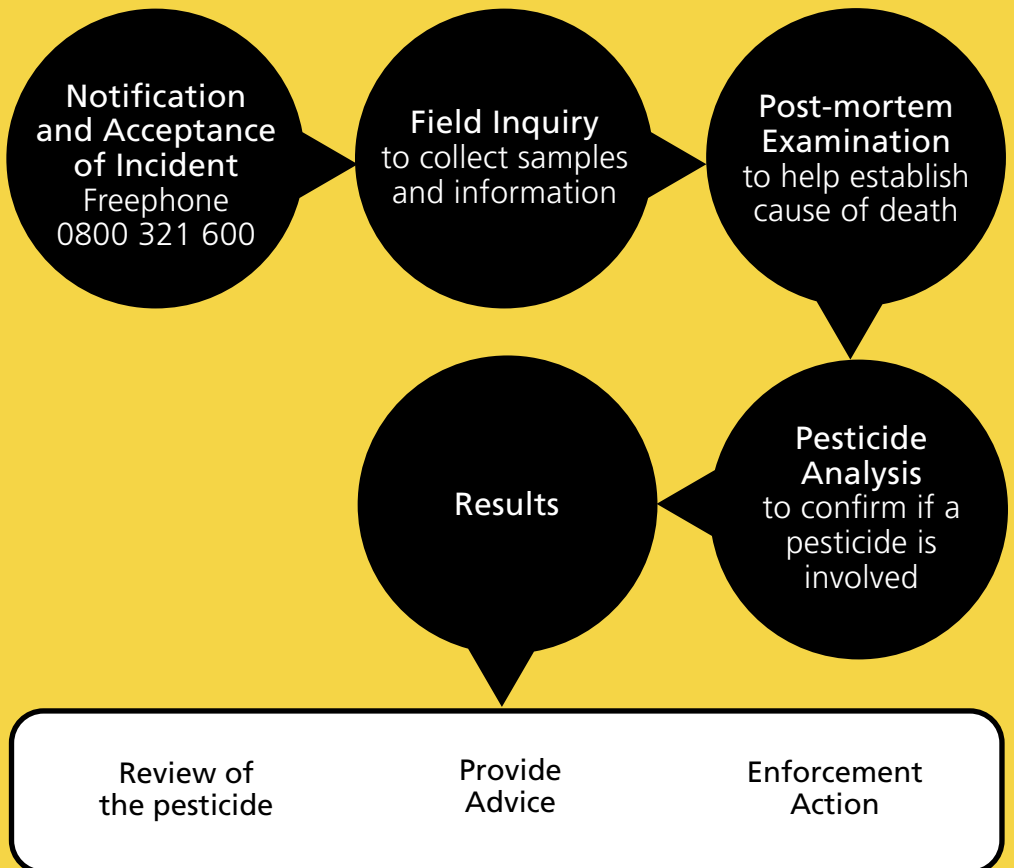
Notification and Acceptance of Incident
Freephone 0800 321 600

Field Inquiry
to collect samples and information

Post-mortem Examination
to help establish cause of death

Pesticide Analysis
to confirm if a pesticide is involved

Results

Review of the pesticide

Provide Advice

Enforcement Action